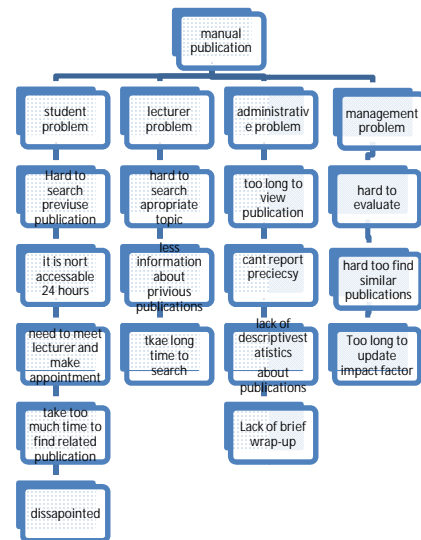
manual publication

student problem

Hard to search previuse publication

it is nort accessable 24 hours

need to meet lecturer and make appointment

take too much time to find related publication

dissapointed

lecturer problem

hard to search apropriate topic

less information about privious publications

tkae long time to search

administrative problem

too long to view publication

cant report preciecsy

lack of descriptivestatistics about publications

Lack of brief wrap-up

management problem

hard to evaluate

hard too find similar publications

Too long to update impact factor